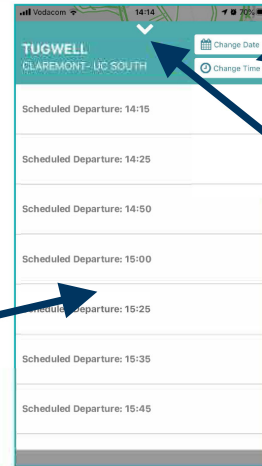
Vodacom 14:14 70%

TUGWELL
CLAREMONT- UC SOUTH

Change Date
Change Time

Scheduled Departure: 14:15

Scheduled Departure: 14:25

Scheduled Departure: 14:50

Scheduled Departure: 15:00

Scheduled Departure: 15:25

Scheduled Departure: 15:35

Scheduled Departure: 15:45